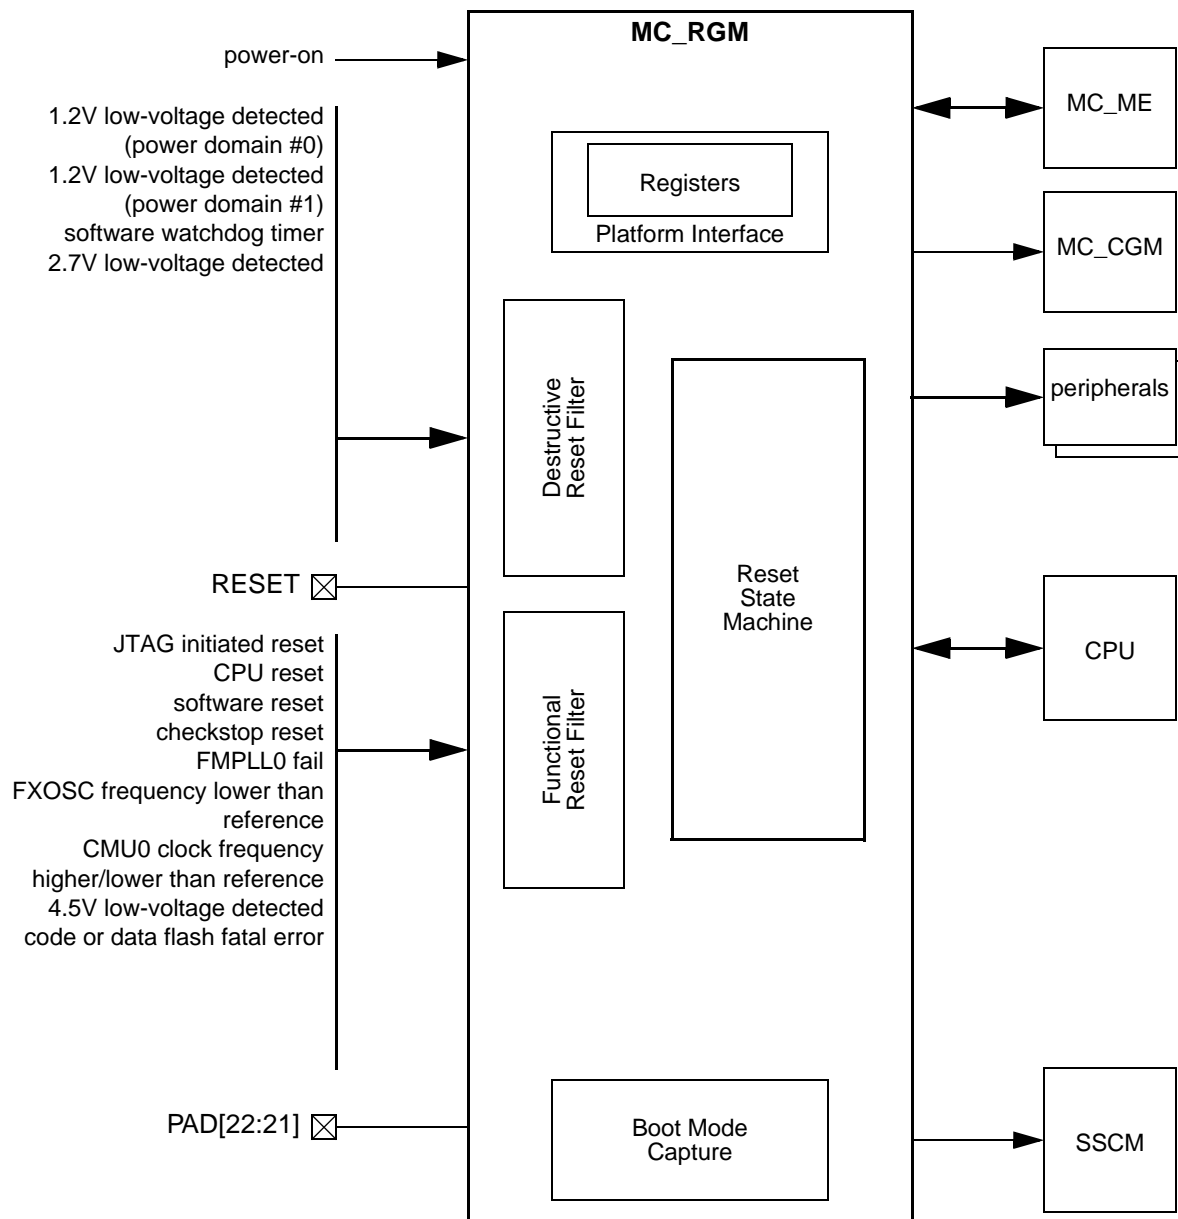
MC_RGM

power-on

1.2V low-voltage detected (power domain #0)
1.2V low-voltage detected (power domain #1)
software watchdog timer
2.7V low-voltage detected

Registers
Platform Interface

MC_ME

MC_CGM

Destructive Reset Filter

Reset State Machine

peripherals

RESET

Functional Reset Filter

CPU

JTAG initiated reset
CPU reset
software reset
checkstop reset
FMPLL0 fail
FXOSC frequency lower than reference
CMU0 clock frequency higher/lower than reference
4.5V low-voltage detected
code or data flash fatal error

PAD[22:21]

Boot Mode Capture

SSCM